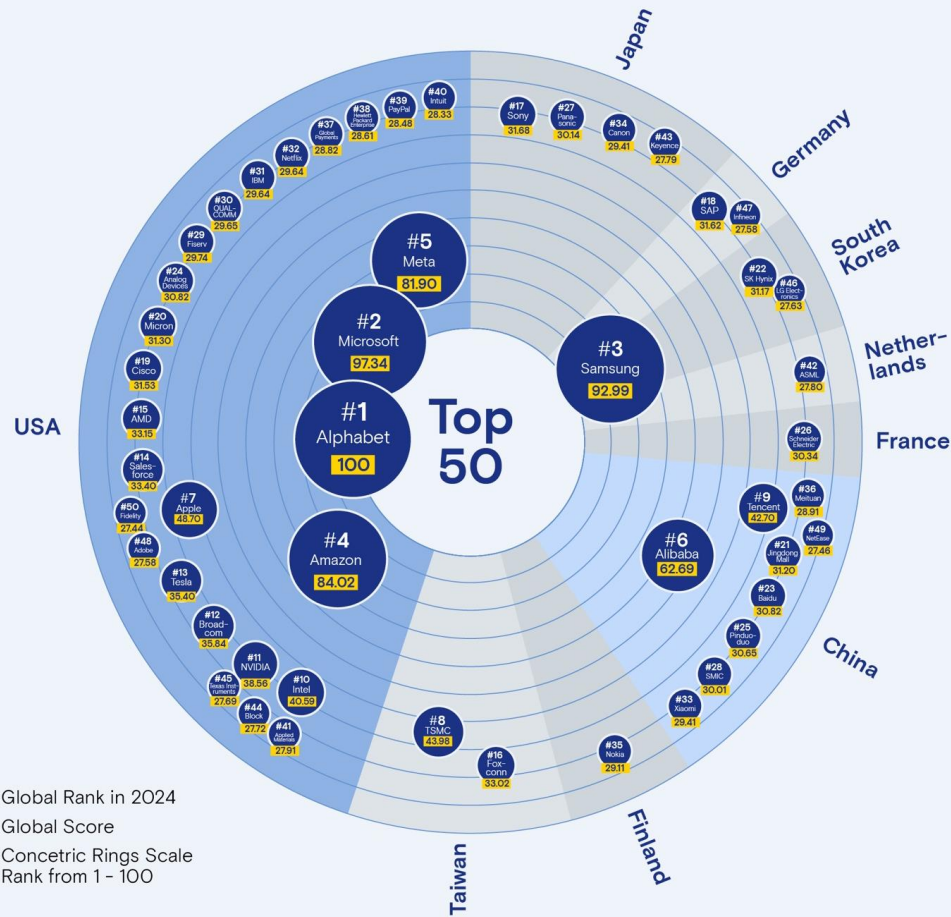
Top 50

Japan

#17 Sony 31.68

#27 Panasonic 30.14

#34 Canon 29.41

#43 Keyence 27.79

Germany

#18 SAP 31.62

#47 Infineon 27.58

South Korea

#22 SK Hynix 31.17

#46 LG Electronics 27.63

#3 Samsung 92.99

Netherlands

#42 ASML 27.80

France

#26 Schneider Electric 30.34

China

#9 Tencent 42.70

#36 Meituan 28.91

#49 NetEase 27.46

#21 Jingdong Mall 31.20

#6 Alibaba 62.69

#23 Baidu 30.82

#25 Pinduoduo 30.65

#28 SMIC 30.01

#33 Xiaomi 29.41

Finland

#35 Nokia 29.11

Taiwan

#8 TSMC 43.98

#16 Foxconn 33.02

USA

#1 Alphabet 100

#2 Microsoft 97.34

#5 Meta 81.90

#4 Amazon 84.02

#7 Apple 48.70

#40 Intuit 28.33

#39 PayPal 28.48

#38 Hewlett Packard Enterprise 28.61

#37 Global Payments 28.82

#32 Netflix 29.64

#31 IBM 29.64

#30 QUALCOMM 29.65

#29 Fiserv 29.74

#24 Analog Devices 30.82

#20 Micron 31.30

#19 Cisco 31.53

#15 AMD 33.15

#14 Salesforce 33.40

#50 Fidelity 27.44

#48 Adobe 27.58

#13 Tesla 35.40

#12 Broadcom 35.84

#11 NVIDIA 38.56

#10 Intel 40.59

#45 Texas Instruments 27.69

#44 Block 27.72

#41 Applied Materials 27.91

Global Rank in 2024

Global Score

Concetric Rings Scale Rank from 1 - 100